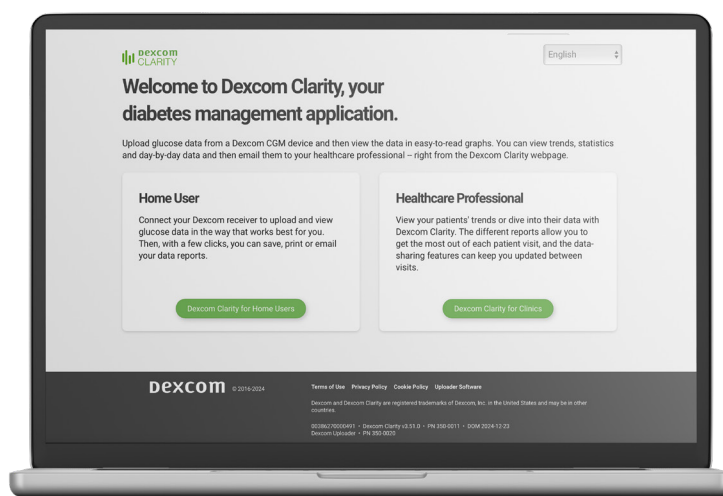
Dexcom CLARITY

English

Welcome to Dexcom Clarity, your diabetes management application.

Upload glucose data from a Dexcom CGM device and then view the data in easy-to-read graphs. You can view trends, statistics and day-by-day data and then email them to your healthcare professional – right from the Dexcom Clarity webpage.

Home User

Connect your Dexcom receiver to upload and view glucose data in the way that works best for you. Then, with a few clicks, you can save, print or email your data reports.

Dexcom Clarity for Home Users

Healthcare Professional

View your patients' trends or dive into their data with Dexcom Clarity. The different reports allow you to get the most out of each patient visit, and the data-sharing features can keep you updated between visits.

Dexcom Clarity for Clinics

Dexcom © 2016-2024

Terms of Use Privacy Policy Cookie Policy Uploader Software

Dexcom and Dexcom Clarity are registered trademarks of Dexcom, Inc. in the United States and may be in other countries.

00386270000491 • Dexcom Clarity v3.51.0 • PN 350-0011 • DOM 2024-12-23
Dexcom Uploader • PN 350-0020